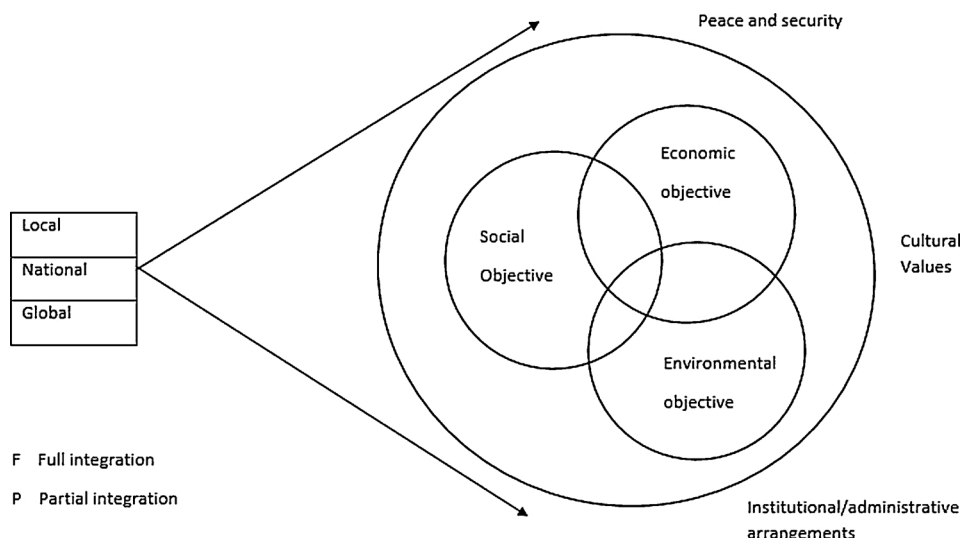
Peace and security

Local

National

Global

Economic objective

Social Objective

Cultural Values

Environmental objective

F Full integration

P Partial integration

Institutional/administrative arrangements